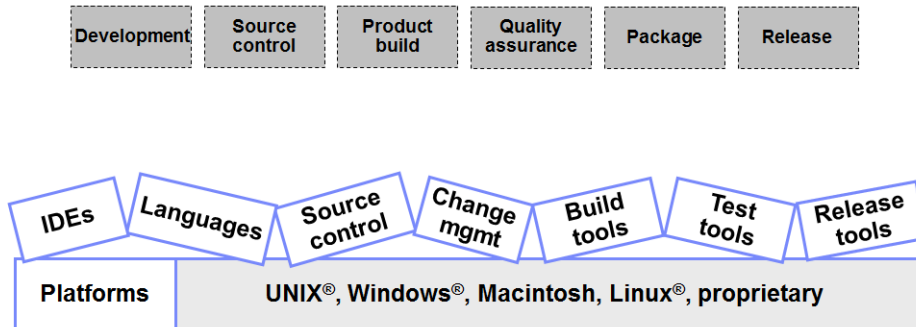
Development

Source control

Product build

Quality assurance

Package

Release

IDEs

Languages

Source control

Change mgmt

Build tools

Test tools

Release tools

Platforms

UNIX®, Windows®, Macintosh, Linux®, proprietary